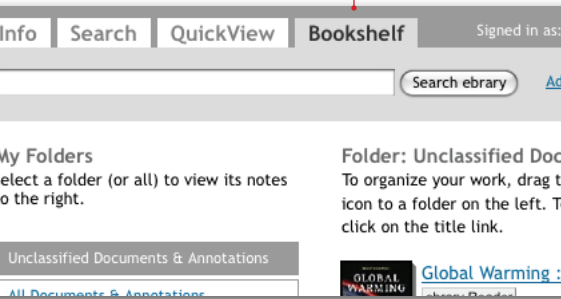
Info Search QuickView Bookshelf Signed in as:

Search ebrary Ad

My Folders
elect a folder (or all) to view its notes o the right.

Unclassified Documents & Annotations

All Documents & Annotations

Folder: Unclassified Doc
To organize your work, drag t icon to a folder on the left. T click on the title link.

GLOBAL WARMING

Global Warming :

ebrary Reader